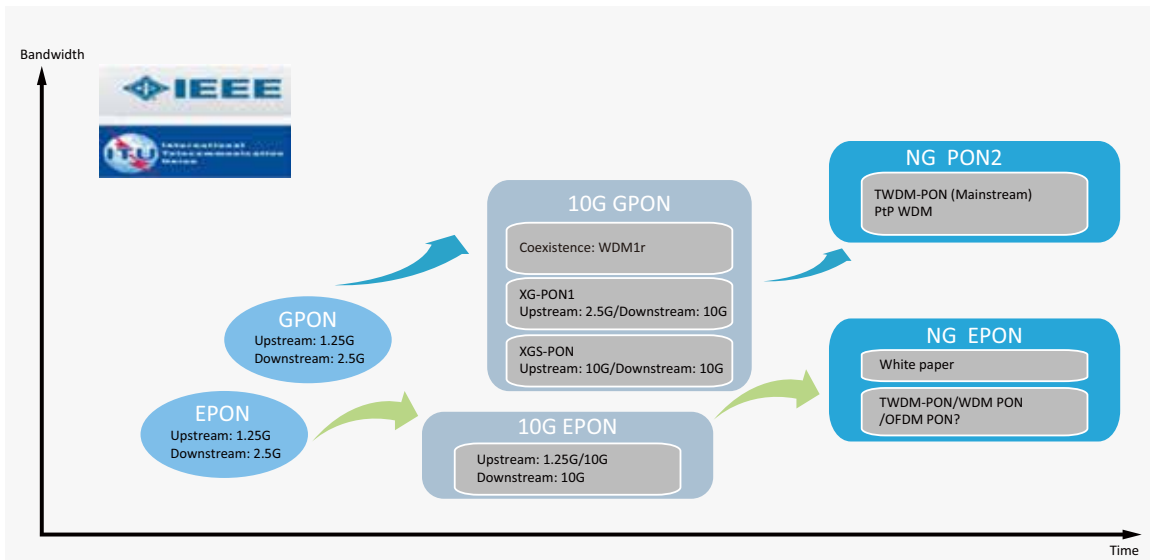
Bandwidth

IEEE

International Telecommunication Union

GPON
Upstream: 1.25G
Downstream: 2.5G

EPON
Upstream: 1.25G
Downstream: 2.5G

10G GPON

Coexistence: WDM1r

XG-PON1
Upstream: 2.5G/Downstream: 10G

XGS-PON
Upstream: 10G/Downstream: 10G

10G EPON

Upstream: 1.25G/10G
Downstream: 10G

NG PON2

TWDM-PON (Mainstream)
PtP WDM

NG EPON

White paper

TWDM-PON/WDM PON /OFDM PON?

Time